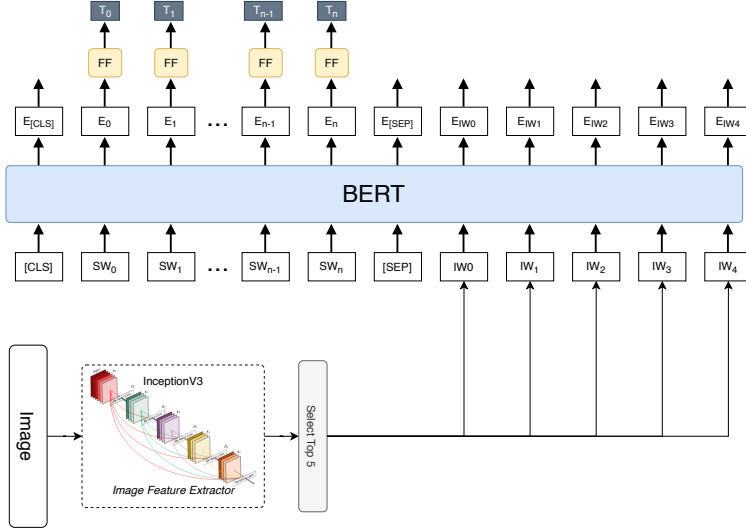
$T_0$ $T_1$ $T_{n-1}$ $T_n$

FF FF FF FF

$E_{[CLS]}$ $E_0$ $E_1$ … $E_{n-1}$ $E_n$ $E_{[SEP]}$ $E_{IW0}$ $E_{IW1}$ $E_{IW2}$ $E_{IW3}$ $E_{IW4}$

BERT

[CLS] $SW_0$ $SW_1$ … $SW_{n-1}$ $SW_n$ [SEP] IW0 $IW_1$ $IW_2$ $IW_3$ $IW_4$

Image

InceptionV3

Image Feature Extractor

Select Top 5